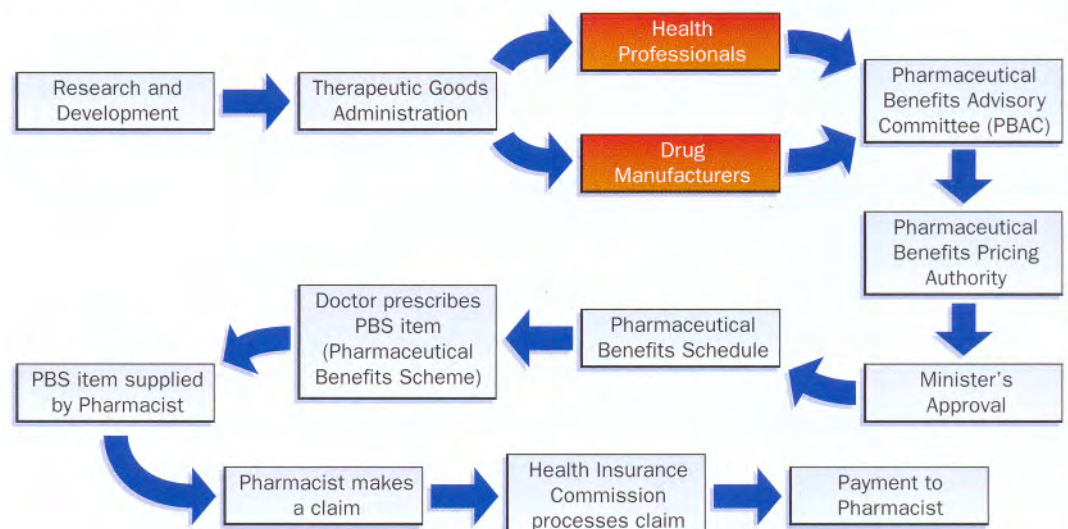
Research and Development

Therapeutic Goods Administration

Health Professionals

Drug Manufacturers

Pharmaceutical Benefits Advisory Committee (PBAC)

Pharmaceutical Benefits Pricing Authority

Minister's Approval

Pharmaceutical Benefits Schedule

Doctor prescribes PBS item (Pharmaceutical Benefits Scheme)

PBS item supplied by Pharmacist

Pharmacist makes a claim

Health Insurance Commission processes claim

Payment to Pharmacist